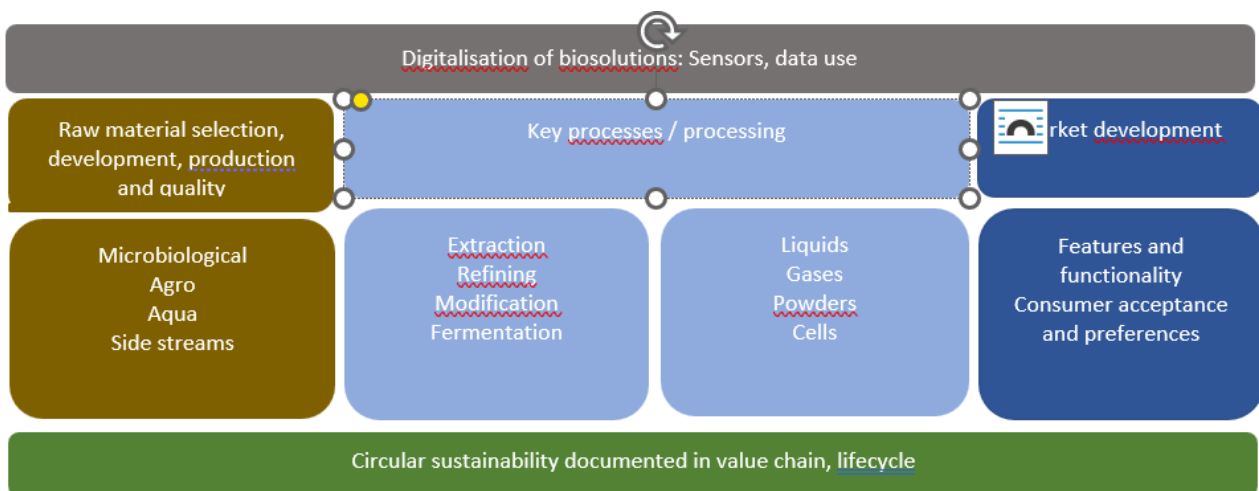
Digitalisation of biosolutions: Sensors, data use

Raw material selection, development, production and quality

Key processes / processing

rket development

Microbiological
Agro
Aqua
Side streams

Extraction
Refining
Modification
Fermentation

Liquids
Gases
Powders
Cells

Features and functionality
Consumer acceptance and preferences

Circular sustainability documented in value chain, lifecycle